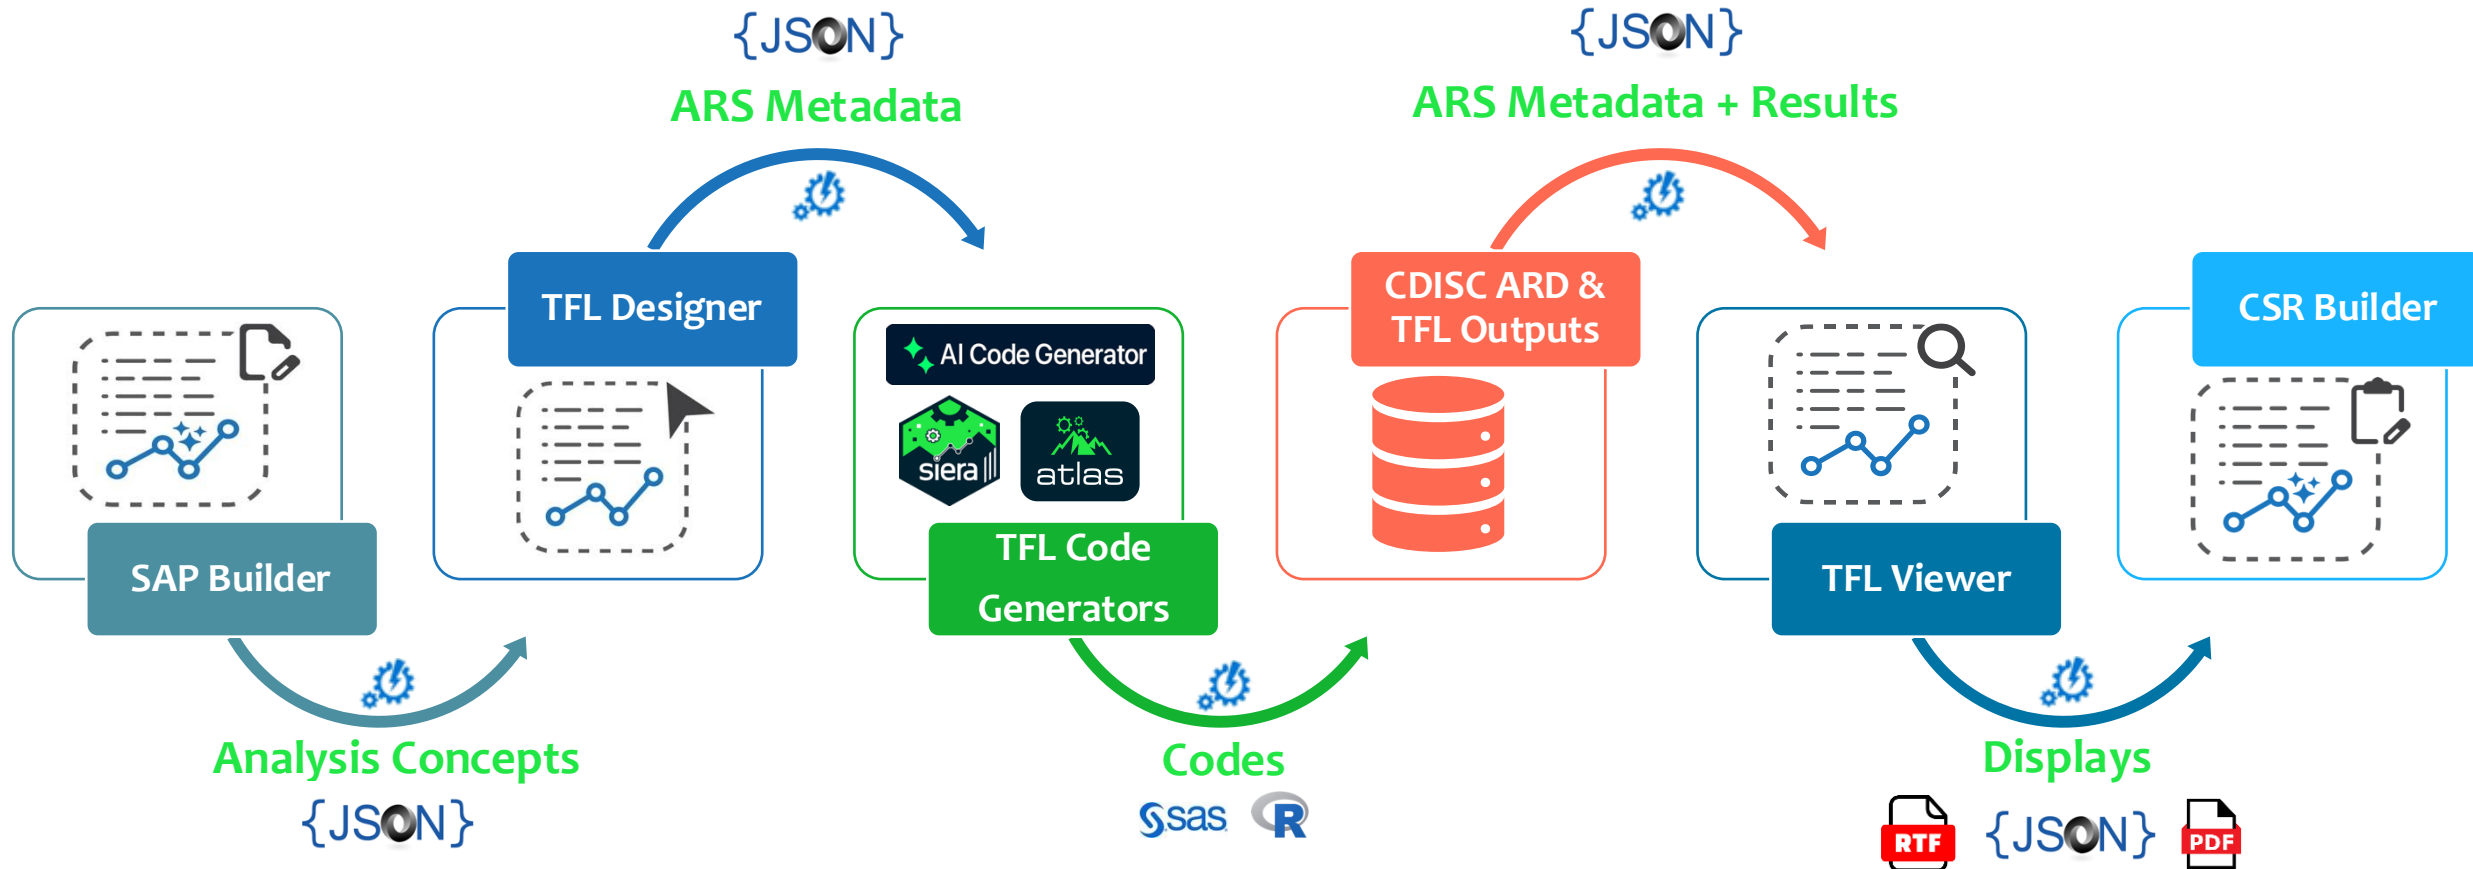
{JSON}
ARS Metadata

{JSON}
ARS Metadata + Results

TFL Designer

CDISC ARD & TFL Outputs

CSR Builder

AI Code Generator

siera

atlas

SAP Builder

TFL Code Generators

TFL Viewer

Analysis Concepts
{JSON}

Codes
sas R

Displays
RTF {JSON} PDF